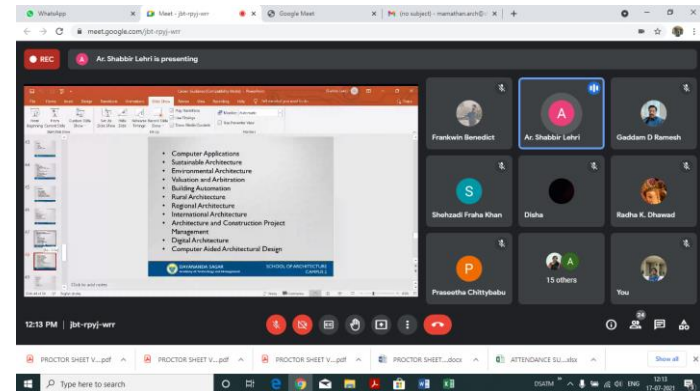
WhatsApp
Meet - jbt-rpyj-wrr
Google Meet
(no subject) - mainathan.arch@
meet.google.com/jbt-rpyj-wrr

REC
A Ar. Shabbir Lehri is presenting

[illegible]
File Home Insert Design Transitions Animations Slide Show Review View Recording Help
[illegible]

• Computer Applications
• Sustainable Architecture
• Environmental Architecture
• Valuation and Arbitration
• Building Automation
• Rural Architecture
• Regional Architecture
• International Architecture
• Architecture and Construction Project Management
• Digital Architecture
• Computer Aided Architectural Design

DHANANJAYA SAGAR
SCHOOL OF ARCHITECTURE
CAMPUS 2

Click to add notes

Frankwin Benedict
A
Ar. Shabbir Lehri
Gaddam D Ramesh
S
Shohzadi Fraha Khan
Disha
Radha K. Dhawad
P
Praseetha Chittybabu
A
15 others
You

12:13 PM | jbt-rpyj-wrr
24

PROCTOR SHEET V....pdf
PROCTOR SHEET V....pdf
PROCTOR SHEET V....pdf
PROCTOR SHEET....docx
ATTENDANCE SU....xlsx
Show all

Type here to search
DSATM ENG 12:13 17-07-2021